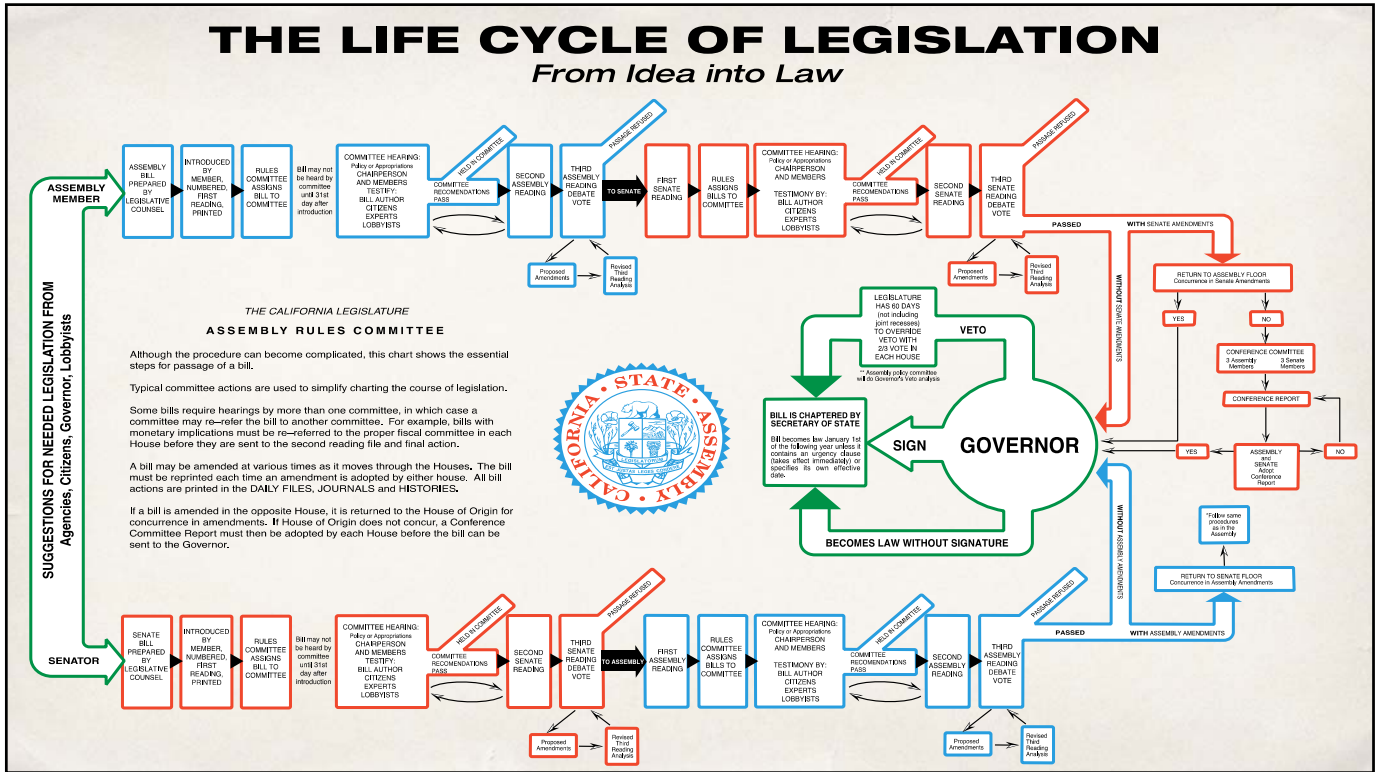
THE LIFE CYCLE OF LEGISLATION

From Idea into Law

SUGGESTIONS FOR NEEDED LEGISLATION FROM Agencies, Citizens, Governor, Lobbyists

ASSEMBLY MEMBER

ASSEMBLY BILL PREPARED BY LEGISLATIVE COUNSEL

INTRODUCED BY MEMBER, NUMBERED, FIRST READING, PRINTED

RULES COMMITTEE ASSIGNS BILL TO COMMITTEE

Bill may not be heard by committee until 31st day after introduction

COMMITTEE HEARING: Policy or Appropriations CHAIRPERSON AND MEMBERS TESTIFY: BILL AUTHOR CITIZENS EXPERTS LOBBYISTS

HELD IN COMMITTEE

COMMITTEE RECOMENDATIONS PASS

SECOND ASSEMBLY READING

THIRD ASSEMBLY READING DEBATE VOTE

PASSAGE REFUSED

Proposed Amendments

Revised Third Reading Analysis

TO SENATE

FIRST SENATE READING

RULES ASSIGNS BILLS TO COMMITTEE

COMMITTEE HEARING: Policy or Appropriations CHAIRPERSON AND MEMBERS TESTIMONY BY: BILL AUTHOR CITIZENS EXPERTS LOBBYISTS

HELD IN COMMITTEE

COMMITTEE RECOMENDATIONS PASS

SECOND SENATE READING

THIRD SENATE READING DEBATE VOTE

PASSAGE REFUSED

Proposed Amendments

Revised Third Reading Analysis

PASSED

WITH SENATE AMENDMENTS

WITHOUT SENATE AMENDMENTS

RETURN TO ASSEMBLY FLOOR Concurrence in Senate Amendments

YES

NO

CONFERENCE COMMITTEE 3 Assembly Members 3 Senate Members

CONFERENCE REPORT

YES

ASSEMBLY and SENATE Adopt Conference Report

NO

THE CALIFORNIA LEGISLATURE

ASSEMBLY RULES COMMITTEE

Although the procedure can become complicated, this chart shows the essential steps for passage of a bill.

Typical committee actions are used to simplify charting the course of legislation.

Some bills require hearings by more than one committee, in which case a committee may re–refer the bill to another committee. For example, bills with monetary implications must be re–referred to the proper fiscal committee in each House before they are sent to the second reading file and final action.

A bill may be amended at various times as it moves through the Houses. The bill must be reprinted each time an amendment is adopted by either house. All bill actions are printed in the DAILY FILES, JOURNALS and HISTORIES.

If a bill is amended in the opposite House, it is returned to the House of Origin for concurrence in amendments. If House of Origin does not concur, a Conference Committee Report must then be adopted by each House before the bill can be sent to the Governor.

CALIFORNIA STATE ASSEMBLY

LEGISLATURE HAS 60 DAYS (not including joint recesses) TO OVERRIDE VETO WITH 2/3 VOTE IN EACH HOUSE

** Assembly policy committee will do Governor's Veto analysis

VETO

BILL IS CHAPTERED BY SECRETARY OF STATE

Bill becomes law January 1st of the following year unless it contains an urgency clause (takes effect immediately) or specifies its own effective date.

SIGN

GOVERNOR

BECOMES LAW WITHOUT SIGNATURE

WITHOUT ASSEMBLY AMENDMENTS

*Follow same procedures as in the Assembly

RETURN TO SENATE FLOOR Concurrence in Assembly Amendments

PASSED

WITH ASSEMBLY AMENDMENTS

SENATOR

SENATE BILL PREPARED BY LEGISLATIVE COUNSEL

INTRODUCED BY MEMBER, NUMBERED, FIRST READING, PRINTED

RULES COMMITTEE ASSIGNS BILL TO COMMITTEE

Bill may not be heard by committee until 31st day after introduction

COMMITTEE HEARING: Policy or Appropriations CHAIRPERSON AND MEMBERS TESTIFY: BILL AUTHOR CITIZENS EXPERTS LOBBYISTS

HELD IN COMMITTEE

COMMITTEE RECOMENDATIONS PASS

SECOND SENATE READING

THIRD SENATE READING DEBATE VOTE

PASSAGE REFUSED

Proposed Amendments

Revised Third Reading Analysis

TO ASSEMBLY

FIRST ASSEMBLY READING

RULES COMMITTEE ASSIGNS BILLS TO COMMITTEE

COMMITTEE HEARING: Policy or Appropriations CHAIRPERSON AND MEMBERS TESTIMONY BY: BILL AUTHOR CITIZENS EXPERTS LOBBYISTS

HELD IN COMMITTEE

COMMITTEE RECOMENDATIONS PASS

SECOND ASSEMBLY READING

THIRD ASSEMBLY READING DEBATE VOTE

PASSAGE REFUSED

Proposed Amendments

Revised Third Reading Analysis